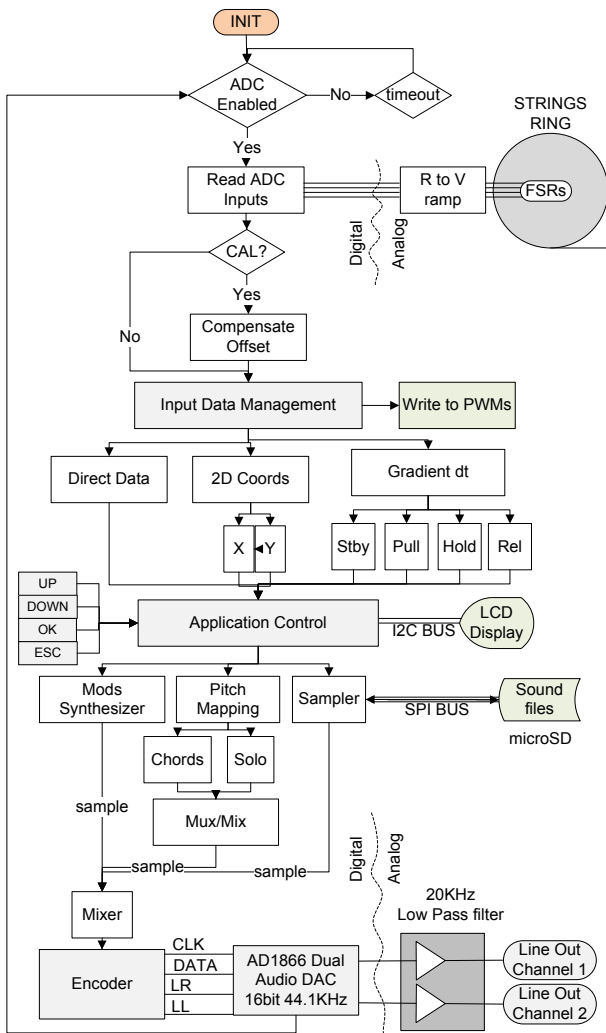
INIT

ADC Enabled

No

timeout

STRINGS RING

Yes

Read ADC Inputs

R to V ramp

FSRs

Digital

Analog

CAL?

Yes

No

Compensate Offset

Input Data Management

Write to PWMs

Direct Data

2D Coords

Gradient dt

X

Y

Stby

Pull

Hold

Rel

UP

DOWN

OK

ESC

Application Control

I2C BUS

LCD Display

Mods Synthesizer

Pitch Mapping

Sampler

SPI BUS

Sound files

microSD

Chords

Solo

Mux/Mix

sample

sample

sample

Digital

Analog

20KHz Low Pass filter

Mixer

CLK

DATA

LR

LL

Encoder

AD1866 Dual Audio DAC 16bit 44.1KHz

Line Out Channel 1

Line Out Channel 2